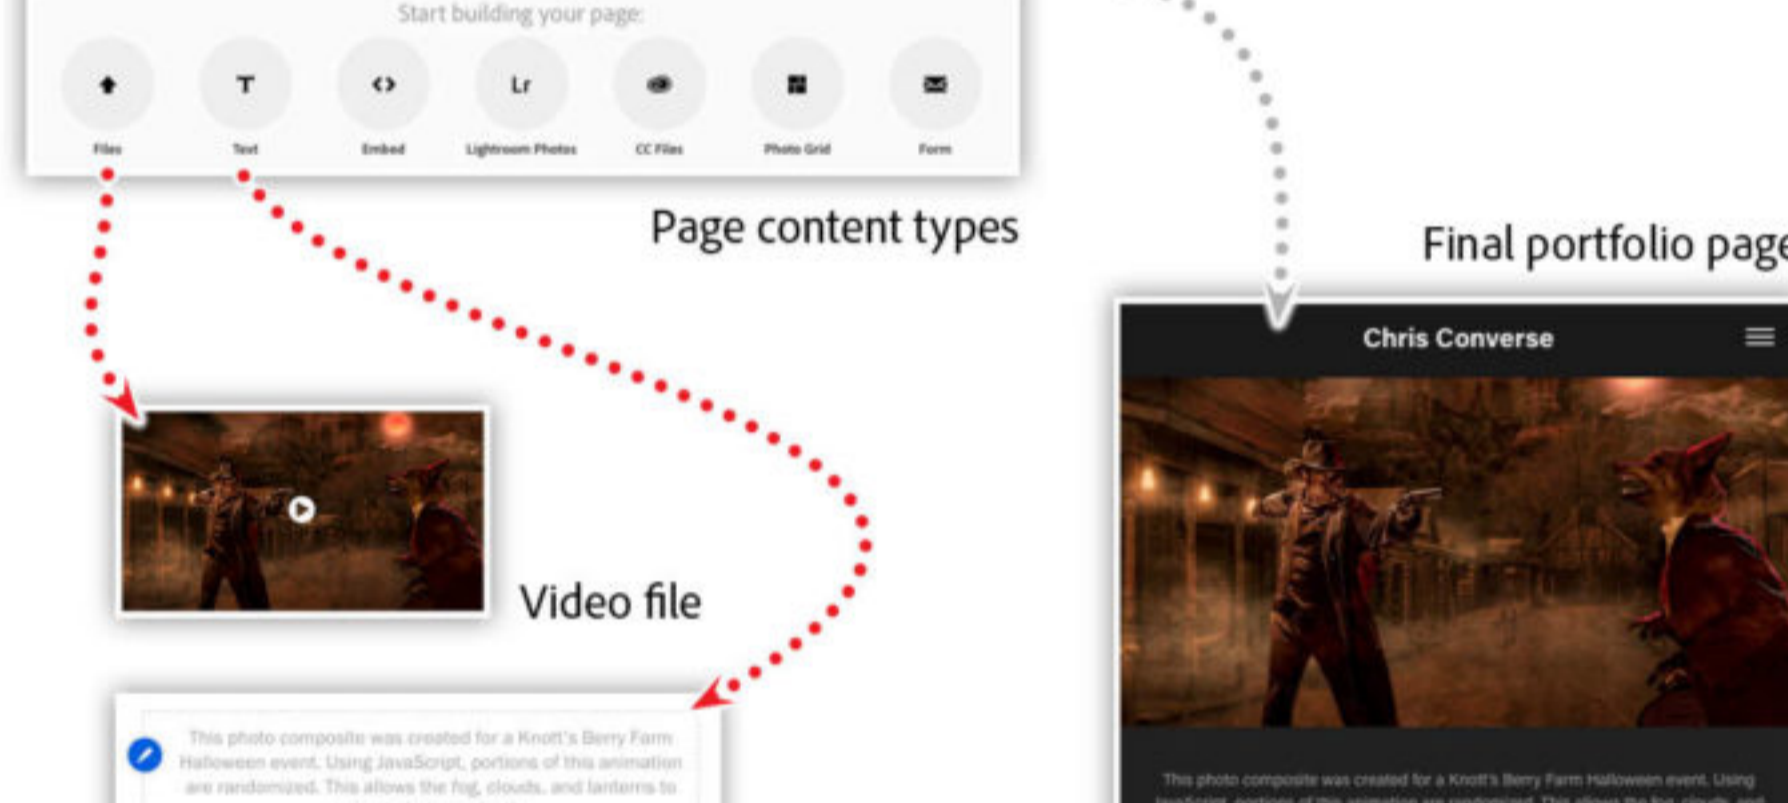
Start building your page:

Files
Text
Embed
Lr
Lightroom Photos
CC Files
Photo Grid
Form

Page content types

Final portfolio page

Video file

Chris Converse

This photo composite was created for a Knott's Berry Farm Halloween event. Using JavaScript, portions of this animation are randomized. This allows the fog, clouds, and lanterns to

This photo composite was created for a Knott's Berry Farm Halloween event. Using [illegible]